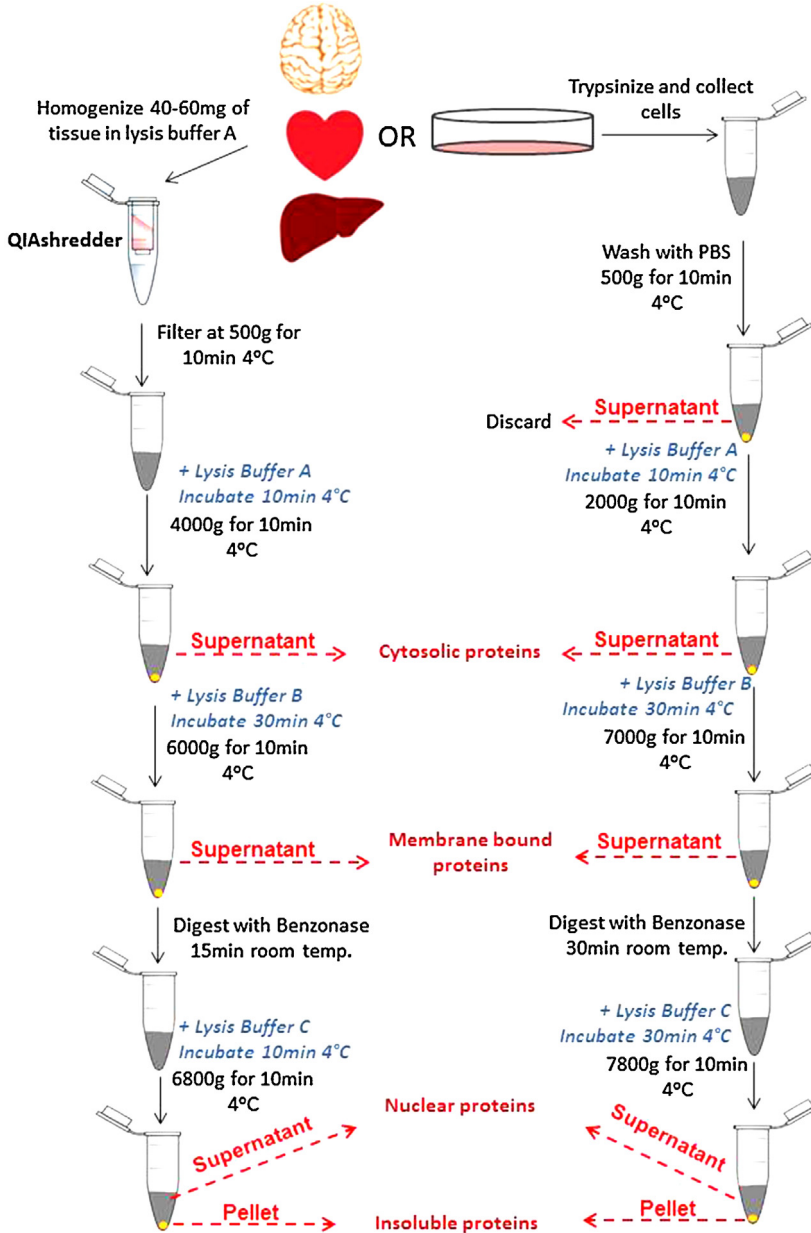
Homogenize 40-60mg of tissue in lysis buffer A

OR

Trypsinize and collect cells

QIAshredder

Wash with PBS
500g for 10min
4°C

Filter at 500g for 10min 4°C

Discard

Supernatant

+ Lysis Buffer A
Incubate 10min 4°C
2000g for 10min
4°C

+ Lysis Buffer A
Incubate 10min 4°C
4000g for 10min
4°C

Supernatant

Cytosolic proteins

Supernatant

+ Lysis Buffer B
Incubate 30min 4°C
6000g for 10min
4°C

+ Lysis Buffer B
Incubate 30min 4°C
7000g for 10min
4°C

Supernatant

Membrane bound proteins

Supernatant

Digest with Benzonase
15min room temp.

Digest with Benzonase
30min room temp.

+ Lysis Buffer C
Incubate 10min 4°C
6800g for 10min
4°C

+ Lysis Buffer C
Incubate 30min 4°C
7800g for 10min
4°C

Supernatant

Nuclear proteins

Supernatant

Pellet

Insoluble proteins

Pellet